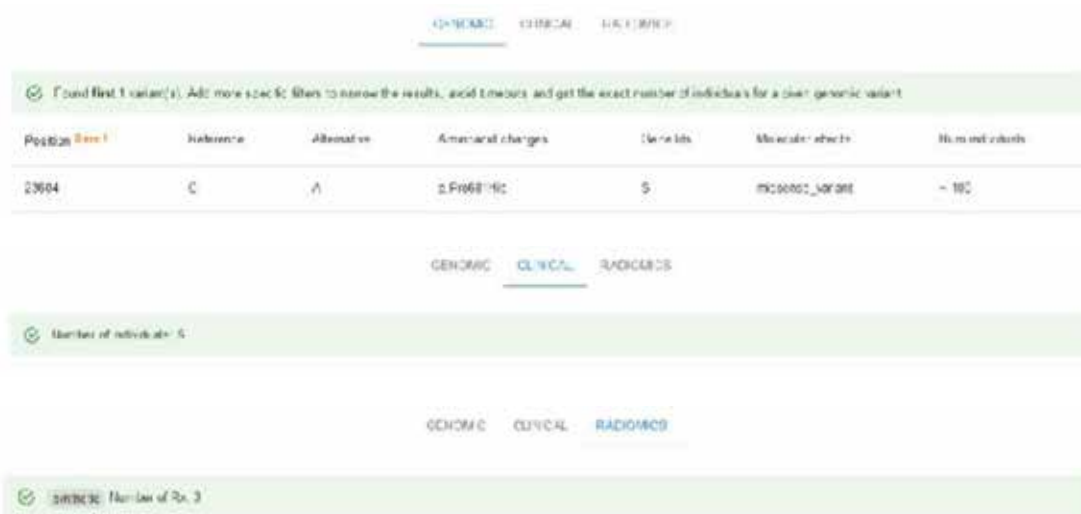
GENOMIC CLINICAL RADIOMICS

Found first 1 variant(s). Add more specific filters to narrow the results, avoid timeouts and get the exact number of individuals for a given genomic variant.

| Position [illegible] | Reference | Alternative | Aminoacid changes | Gene Ids | Molecular effects | Num individuals |
|---|---|---|---|---|---|---|
| 23604 | C | A | p.Pro681His | S | missense_variant | ~ 100 |

GENOMIC CLINICAL RADIOMICS

Number of individuals: 5

GENOMIC CLINICAL RADIOMICS

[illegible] Number of Rx: 3